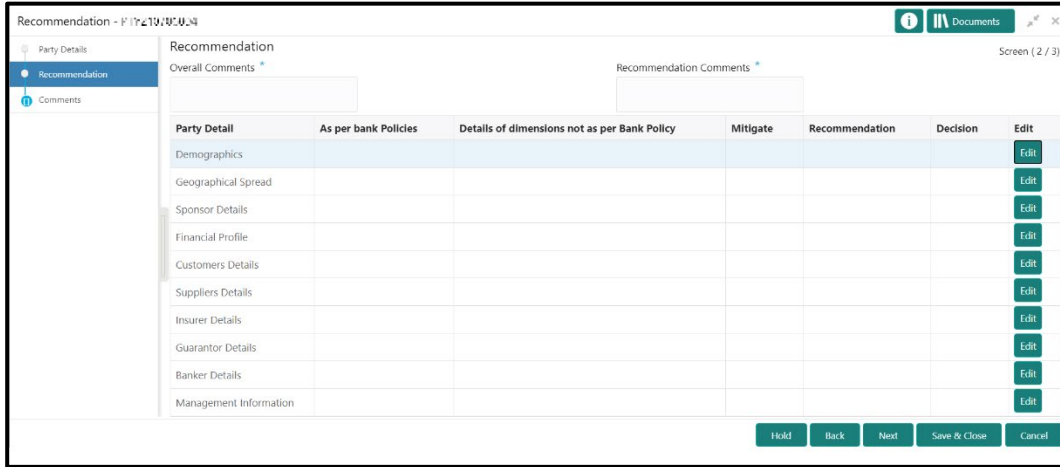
Recommendation - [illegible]

Documents

Party Details
Recommendation
Comments

Recommendation
Screen ( 2 / 3)

Overall Comments *
Recommendation Comments *

| Party Detail | As per bank Policies | Details of dimensions not as per Bank Policy | Mitigate | Recommendation | Decision | Edit |
|---|---|---|---|---|---|---|
| Demographics | | | | | | Edit |
| Geographical Spread | | | | | | Edit |
| Sponsor Details | | | | | | Edit |
| Financial Profile | | | | | | Edit |
| Customers Details | | | | | | Edit |
| Suppliers Details | | | | | | Edit |
| Insurer Details | | | | | | Edit |
| Guarantor Details | | | | | | Edit |
| Banker Details | | | | | | Edit |
| Management Information | | | | | | Edit |

Hold
Back
Next
Save & Close
Cancel